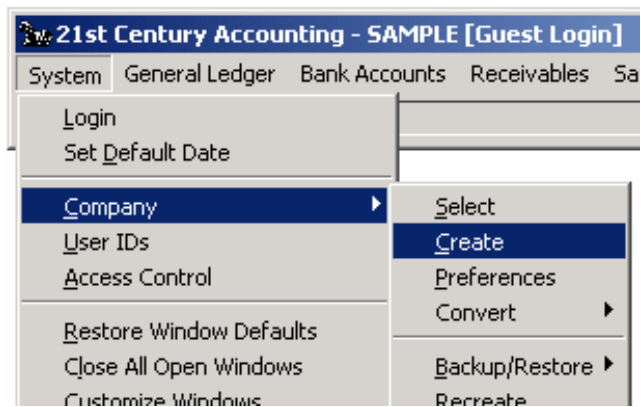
21st Century Accounting - SAMPLE [Guest Login]

System General Ledger Bank Accounts Receivables Sa

Login
Set Default Date

Company
User IDs
Access Control

Restore Window Defaults
Close All Open Windows
Customize Windows

Select
Create
Preferences
Convert

Backup/Restore
Recreate